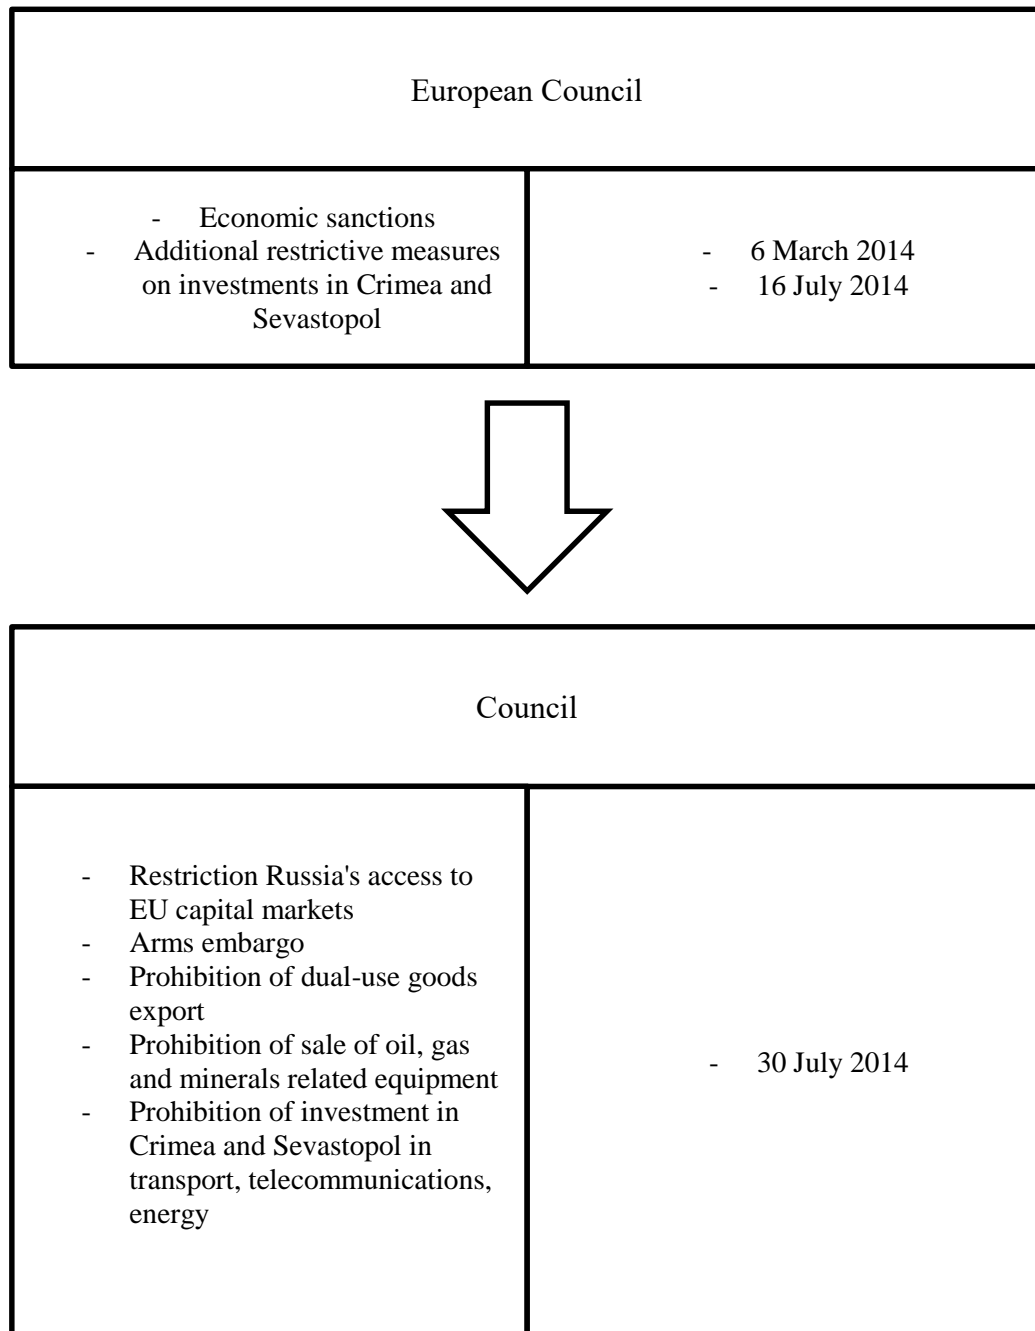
European Council

- Economic sanctions
- Additional restrictive measures on investments in Crimea and Sevastopol

- 6 March 2014
- 16 July 2014

Council

- Restriction Russia's access to EU capital markets
- Arms embargo
- Prohibition of dual-use goods export
- Prohibition of sale of oil, gas and minerals related equipment
- Prohibition of investment in Crimea and Sevastopol in transport, telecommunications, energy

- 30 July 2014